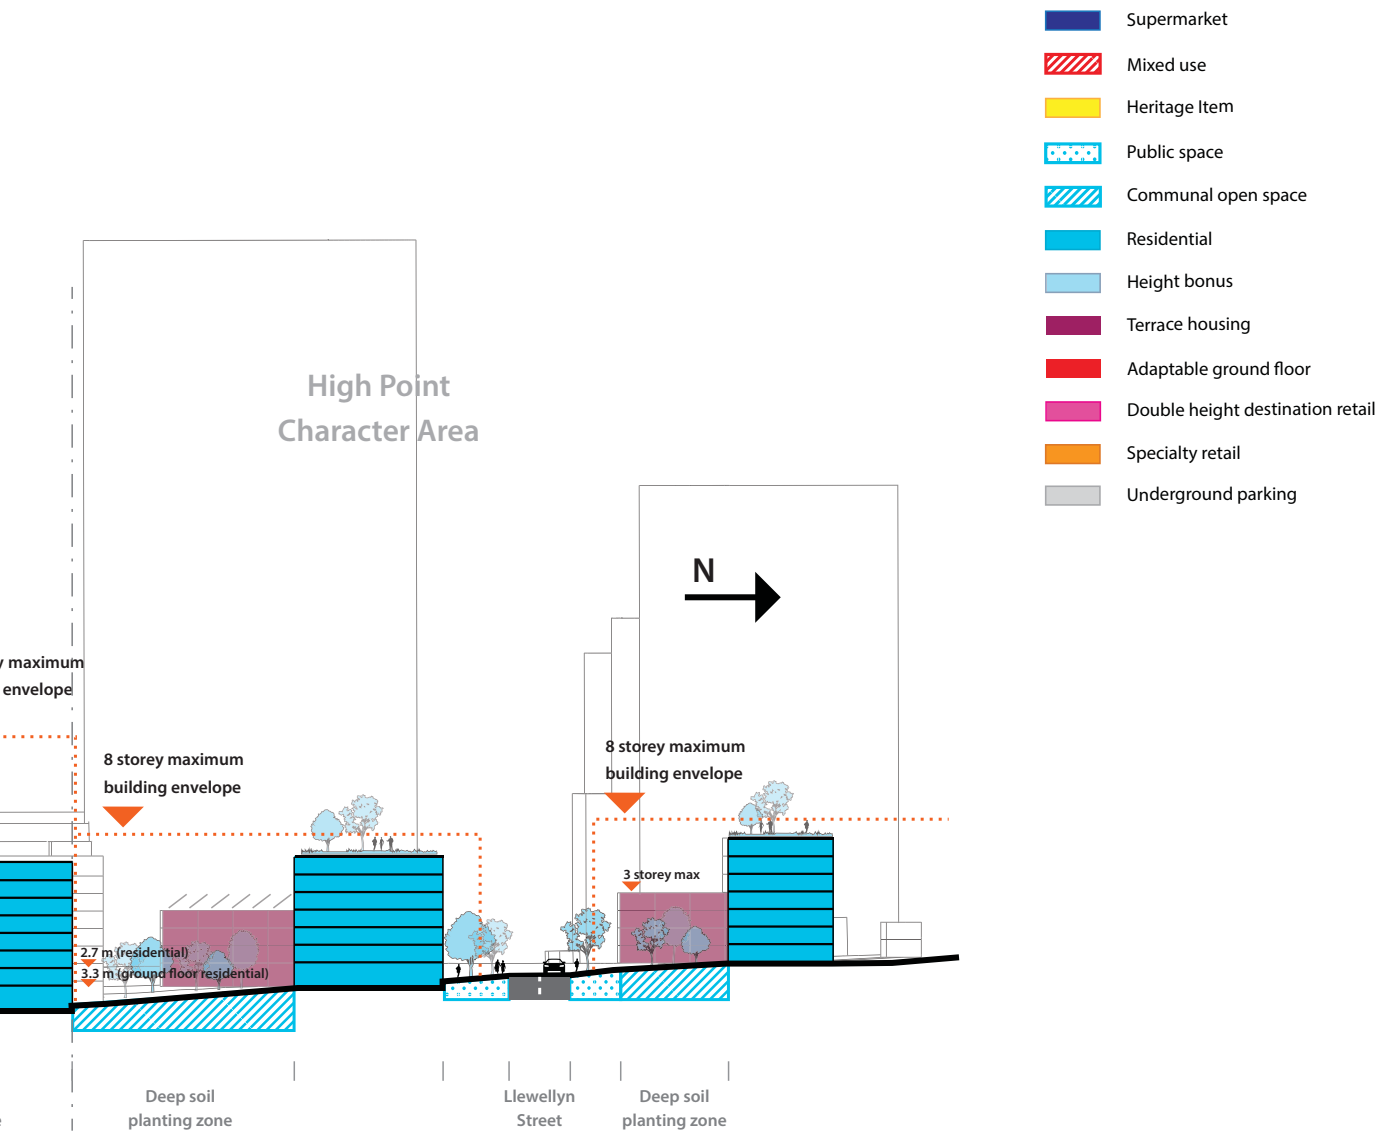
Supermarket
Mixed use
Heritage Item
Public space
Communal open space
Residential
Height bonus
Terrace housing
Adaptable ground floor
Double height destination retail
Specialty retail
Underground parking

High Point
Character Area

N

y maximum
envelope

8 storey maximum
building envelope

8 storey maximum
building envelope

3 storey max

2.7 m (residential)
3.3 m (ground floor residential)

Deep soil
planting zone

Llewellyn
Street

Deep soil
planting zone